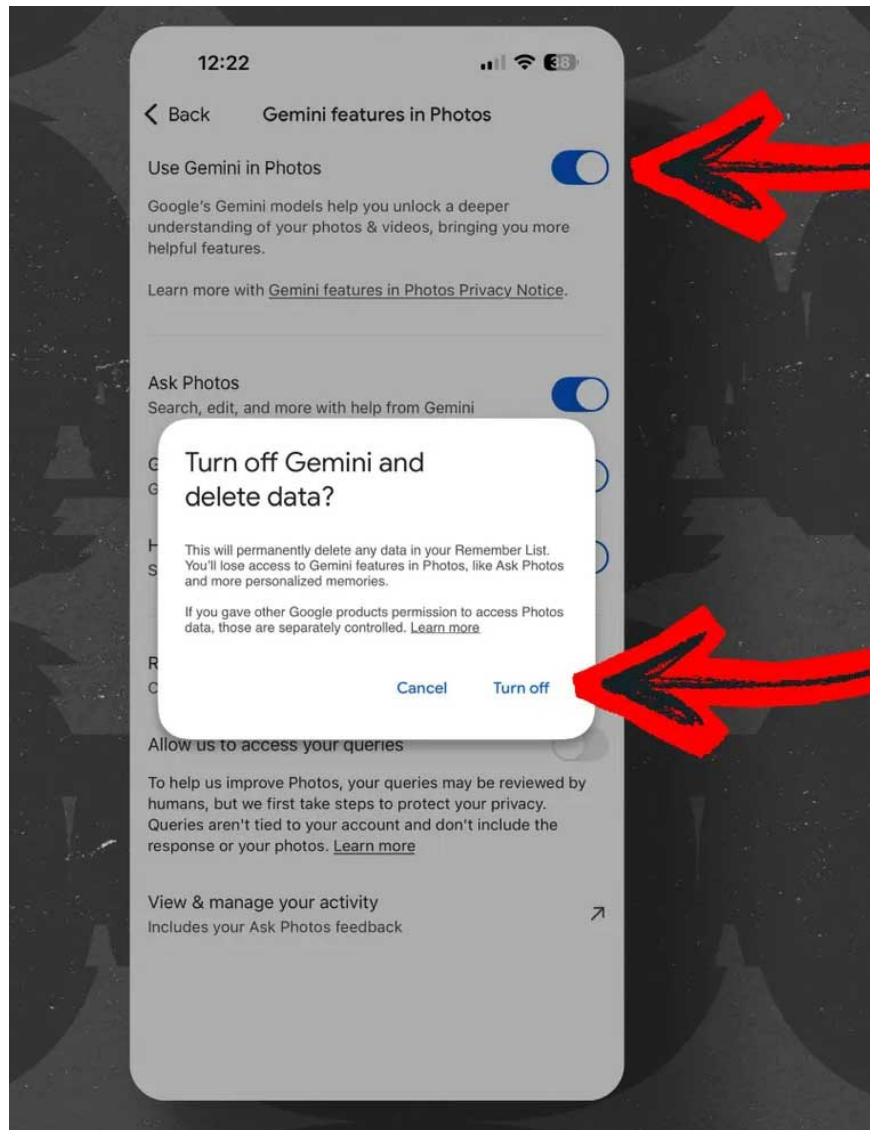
12:22

38

< Back Gemini features in Photos

Use Gemini in Photos

Google's Gemini models help you unlock a deeper understanding of your photos & videos, bringing you more helpful features.

Learn more with Gemini features in Photos Privacy Notice.

Ask Photos
Search, edit, and more with help from Gemini

G
G

H
S

R
C

Turn off Gemini and delete data?

This will permanently delete any data in your Remember List. You'll lose access to Gemini features in Photos, like Ask Photos and more personalized memories.

If you gave other Google products permission to access Photos data, those are separately controlled. Learn more

Cancel Turn off

Allow us to access your queries

To help us improve Photos, your queries may be reviewed by humans, but we first take steps to protect your privacy. Queries aren't tied to your account and don't include the response or your photos. Learn more

View & manage your activity
Includes your Ask Photos feedback